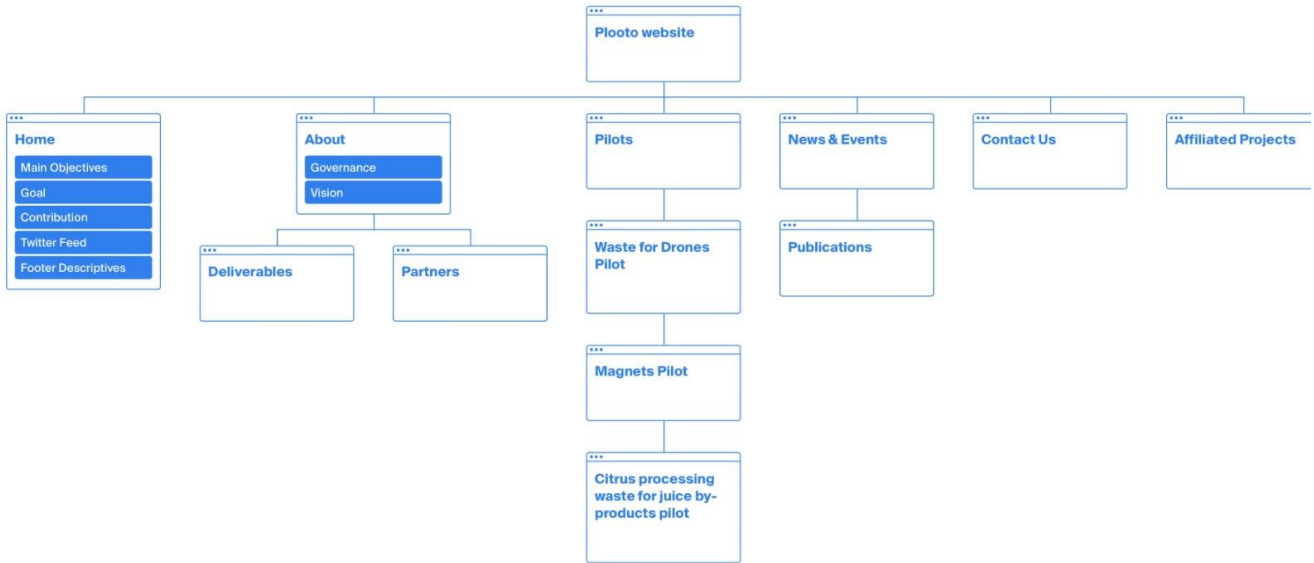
Plooto website

Home
Main Objectives
Goal
Contribution
Twitter Feed
Footer Descriptives

About
Governance
Vision

Deliverables

Partners

Pilots

Waste for Drones Pilot

Magnets Pilot

Citrus processing waste for juice by-products pilot

News & Events

Publications

Contact Us

Affiliated Projects